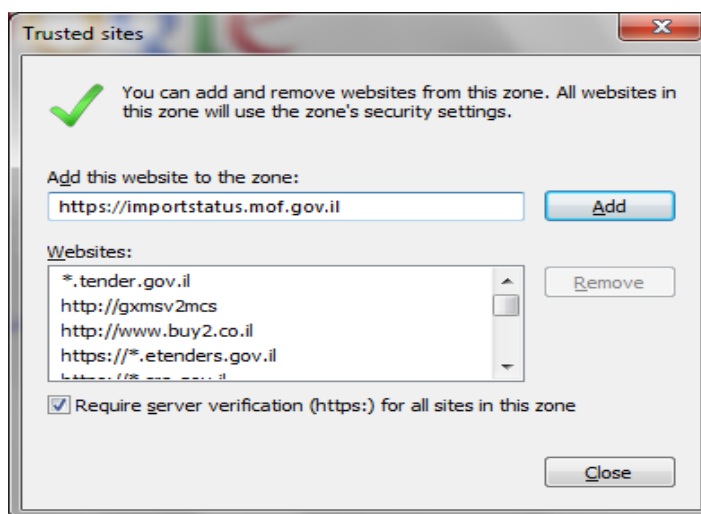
Trusted sites

You can add and remove websites from this zone. All websites in this zone will use the zone's security settings.

Add this website to the zone:

https://importstatus.mof.gov.il

Add

Websites:

*.tender.gov.il
http://gxmsv2mcs
http://www.buy2.co.il
https://*.etenders.gov.il
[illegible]

Remove

Require server verification (https:) for all sites in this zone

Close